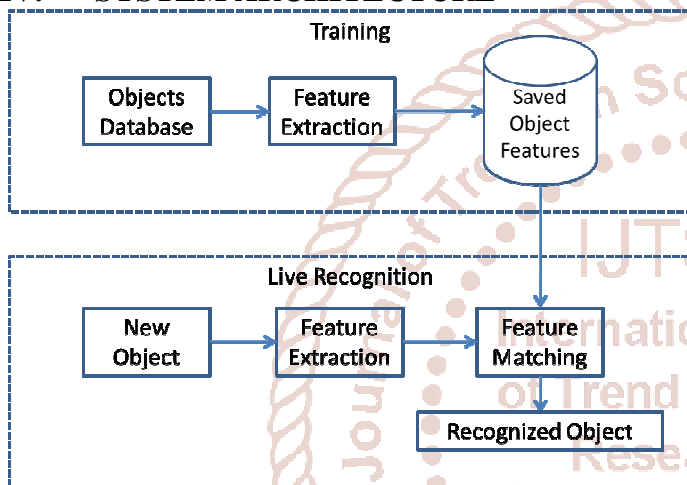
Training

Objects Database

Feature Extraction

Saved Object Features

Live Recognition

New Object

Feature Extraction

Feature Matching

Recognized Object

Journal of Trend in Sc

IJT

International of Trend Rese